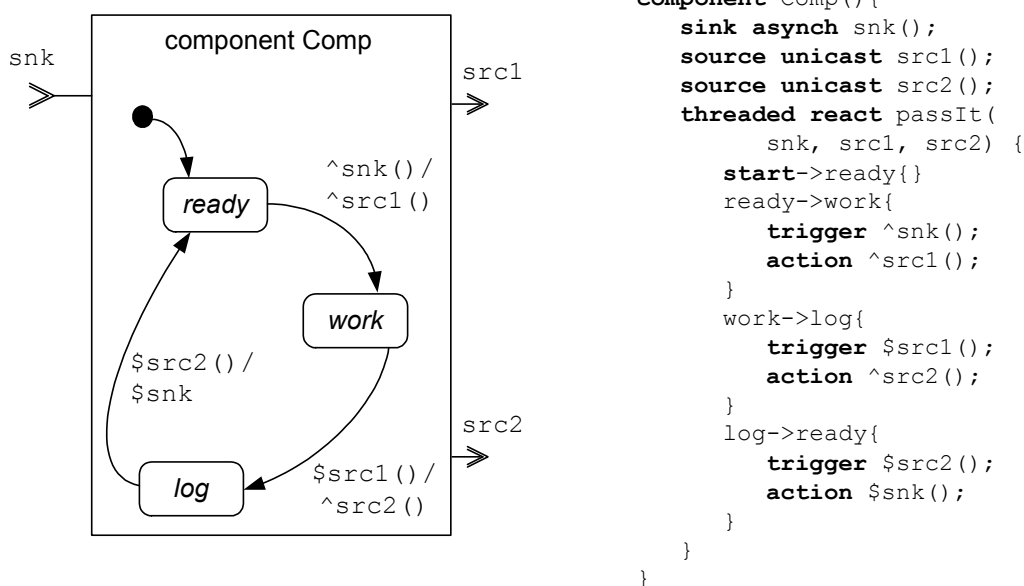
component Comp

snk

src1

src2

ready

work

log

^snk()/
^src1()

$src2()/
$snk

$src1()/
^src2()

component Comp(){
sink asynch snk();
source unicast src1();
source unicast src2();
threaded react passIt(
snk, src1, src2) {
start->ready{}
ready->work{
trigger ^snk();
action ^src1();
}
work->log{
trigger $src1();
action ^src2();
}
log->ready{
trigger $src2();
action $snk();
}
}
}